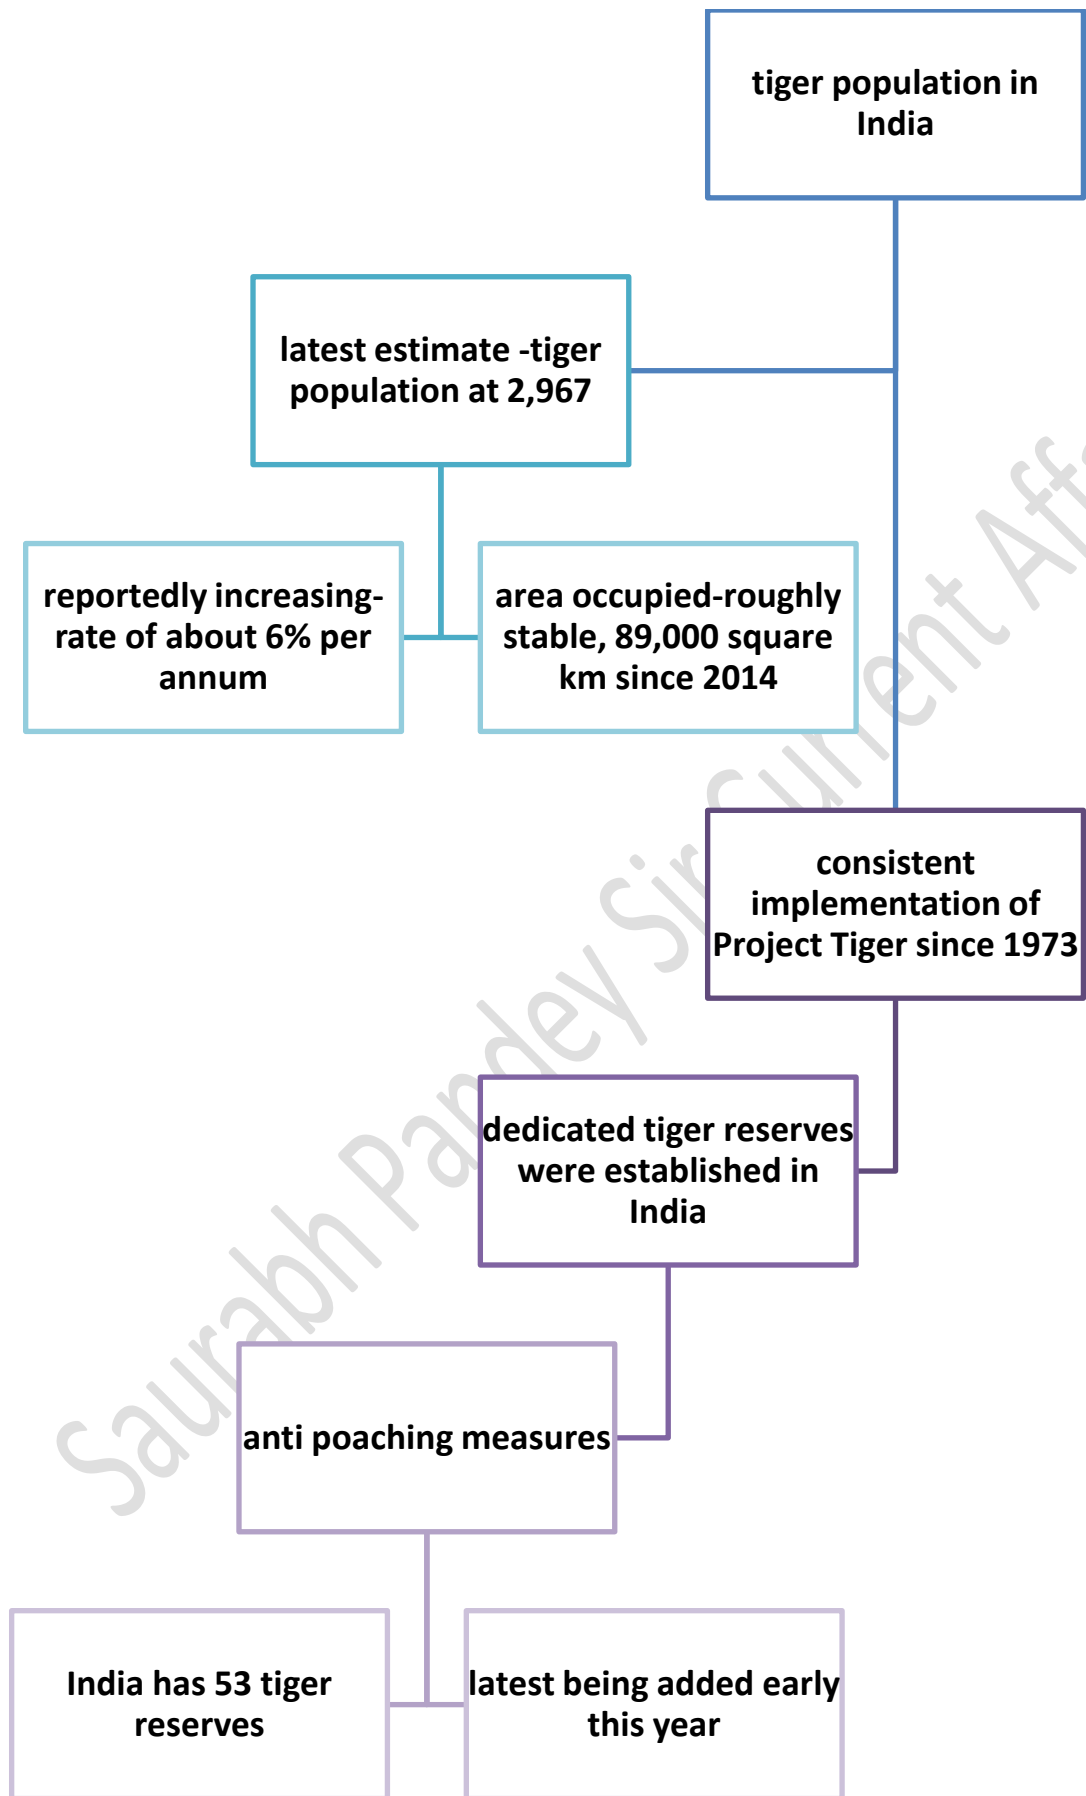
tiger population in India

latest estimate -tiger population at 2,967

reportedly increasing-rate of about 6% per annum

area occupied-roughly stable, 89,000 square km since 2014

consistent implementation of Project Tiger since 1973

dedicated tiger reserves were established in India

anti poaching measures

India has 53 tiger reserves

latest being added early this year

Saurabh Pandey Sir Current Affa